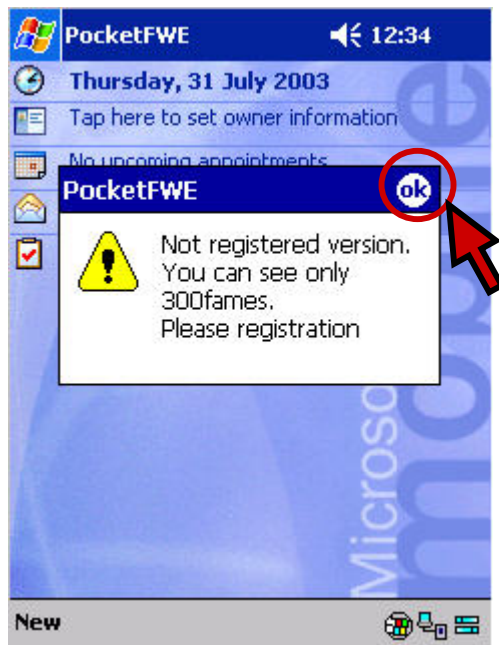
PocketFWE 12:34

Thursday, 31 July 2003

Tap here to set owner information

No upcoming appointments

PocketFWE ok

Not registered version. You can see only 300fames. Please registration

Microsoft Mobile

New